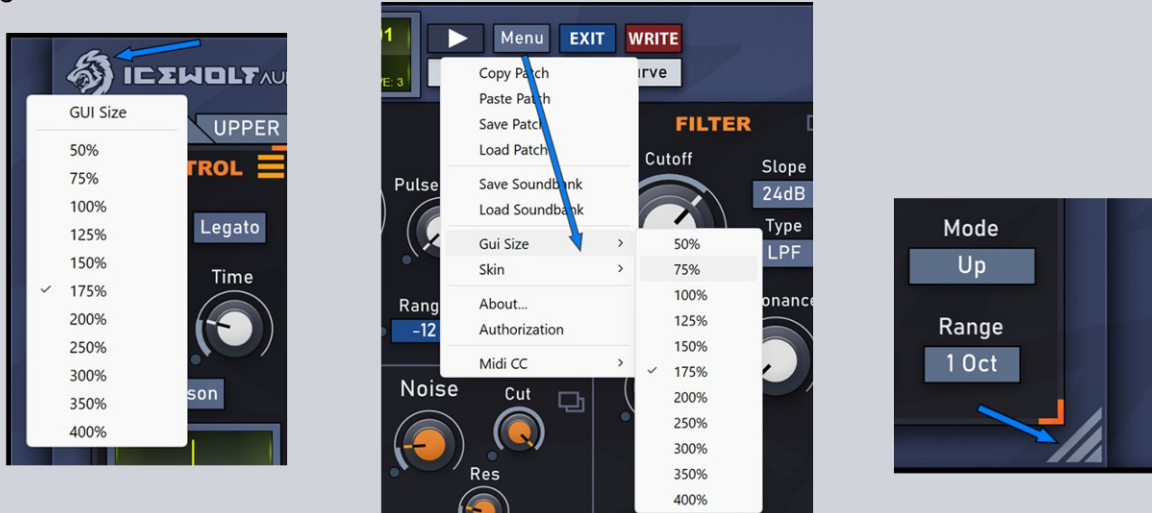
ICEWOLF AU

GUI Size
50%
75%
100%
125%
150%
✓ 175%
200%
250%
300%
350%
400%

UPPER
TROL
Legato
Time
son

Menu
EXIT
WRITE
Copy Patch
Paste Patch
Save Patch
Load Patch
Save Soundbank
Load Soundbank
Gui Size
Skin
About...
Authorization
Midi CC

50%
75%
100%
125%
150%
✓ 175%
200%
250%
300%
350%
400%

urve
FILTER
Cutoff
Slope
24dB
Type
LPF
onance
Pulse
Rang
-12
Noise
Cut
Res

Mode
Up
Range
1 Oct